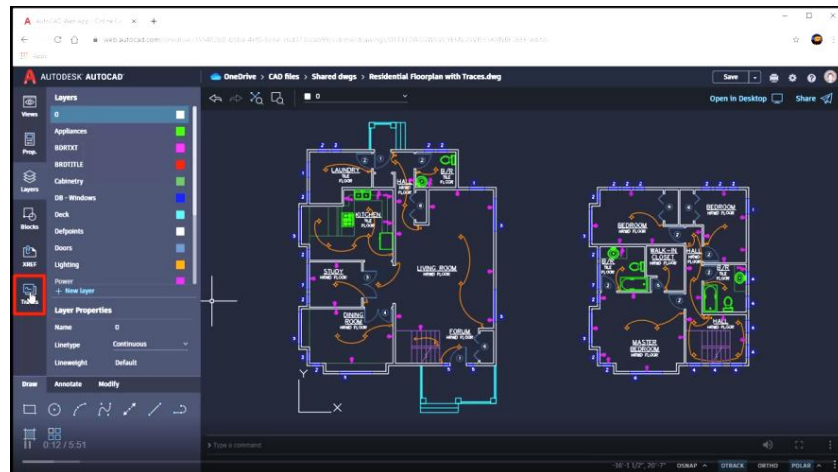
AUTOCAD Web App - Online E... +

web.autocad.com

AUTODESK AUTOCAD

OneDrive > CAD files > Shared dwgs > Residential Floorplan with Traces.dwg

Save

Open in Desktop

Share

Views

Prop.

Layers

Blocks

XREF

Traces

Layers

0

Appliances

BDRTXT

BRDTITLE

Cabinetry

DB - Windows

Deck

Defpoints

Doors

Lighting

Power

+ New layer

Layer Properties

Name 0

Linetype Continuous

Lineweight Default

Draw Annotate Modify

0:12 / 5:51

0

LAUNDRY

HALL

B/R

KITCHEN

STUDY

LIVING ROOM

DINING ROOM

FOYER

BEDROOM

BEDROOM

B/R

WALK-IN CLOSET

HALL

B/R

HALL

MASTER BEDROOM

Type a command

OSNAP OTRACK ORTHO POLAR